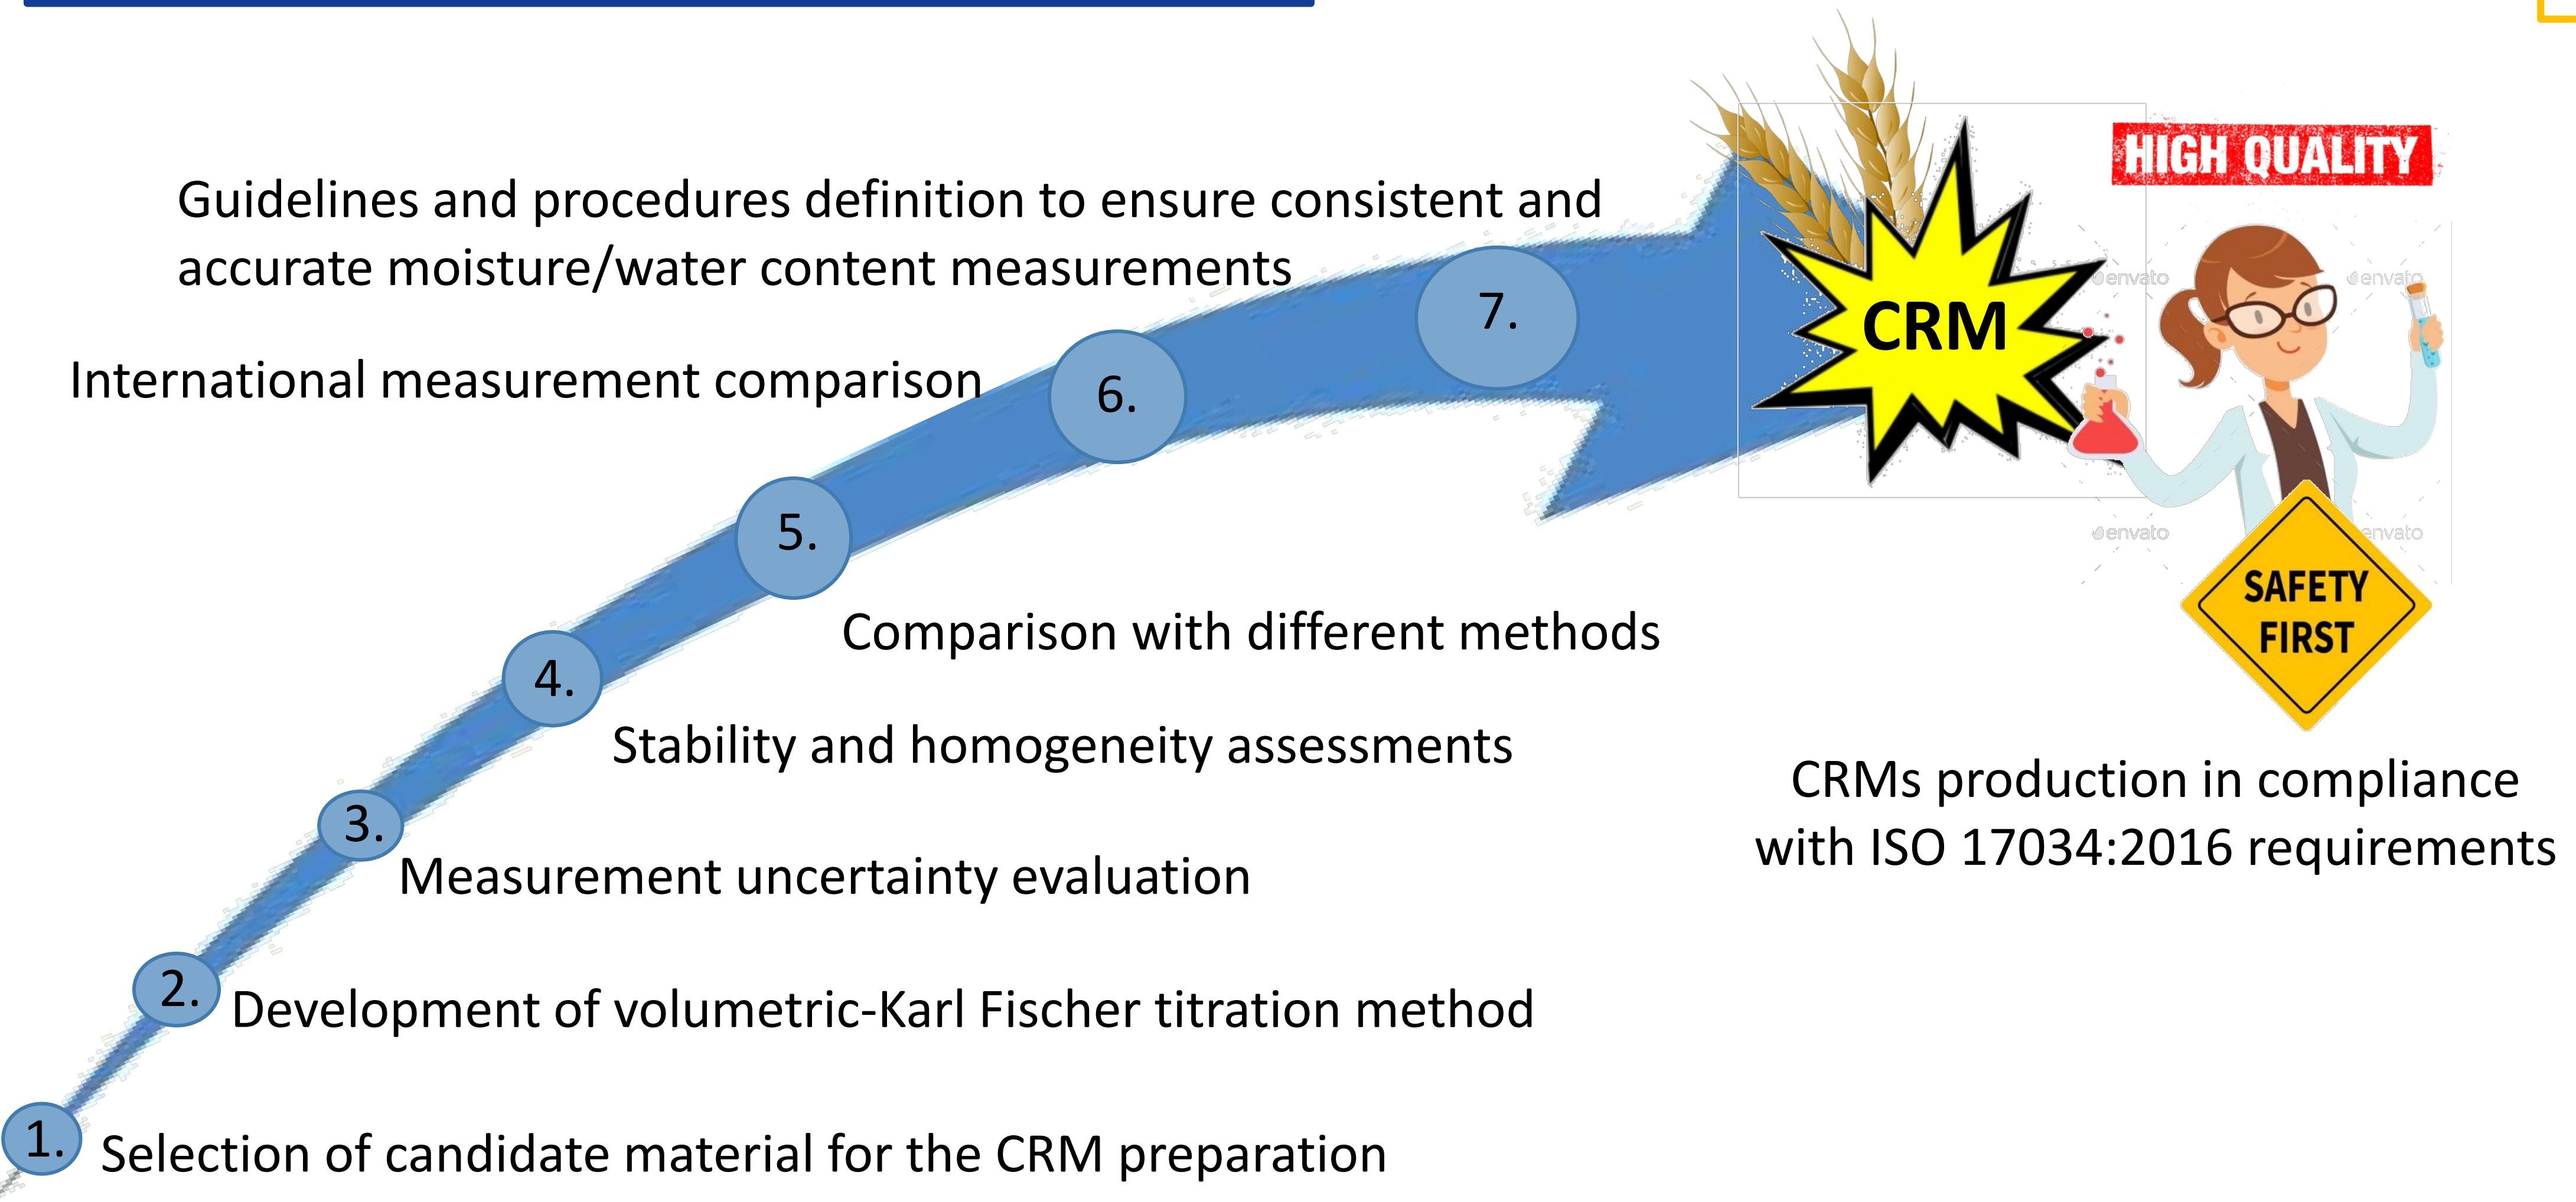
Guidelines and procedures definition to ensure consistent and accurate moisture/water content measurements

7.

International measurement comparison

6.

5.

Comparison with different methods

4.

Stability and homogeneity assessments

3.

Measurement uncertainty evaluation

2.

Development of volumetric-Karl Fischer titration method

1.

Selection of candidate material for the CRM preparation

HIGH QUALITY

CRM

envato

envato

envato

envato

SAFETY FIRST

CRMs production in compliance with ISO 17034:2016 requirements